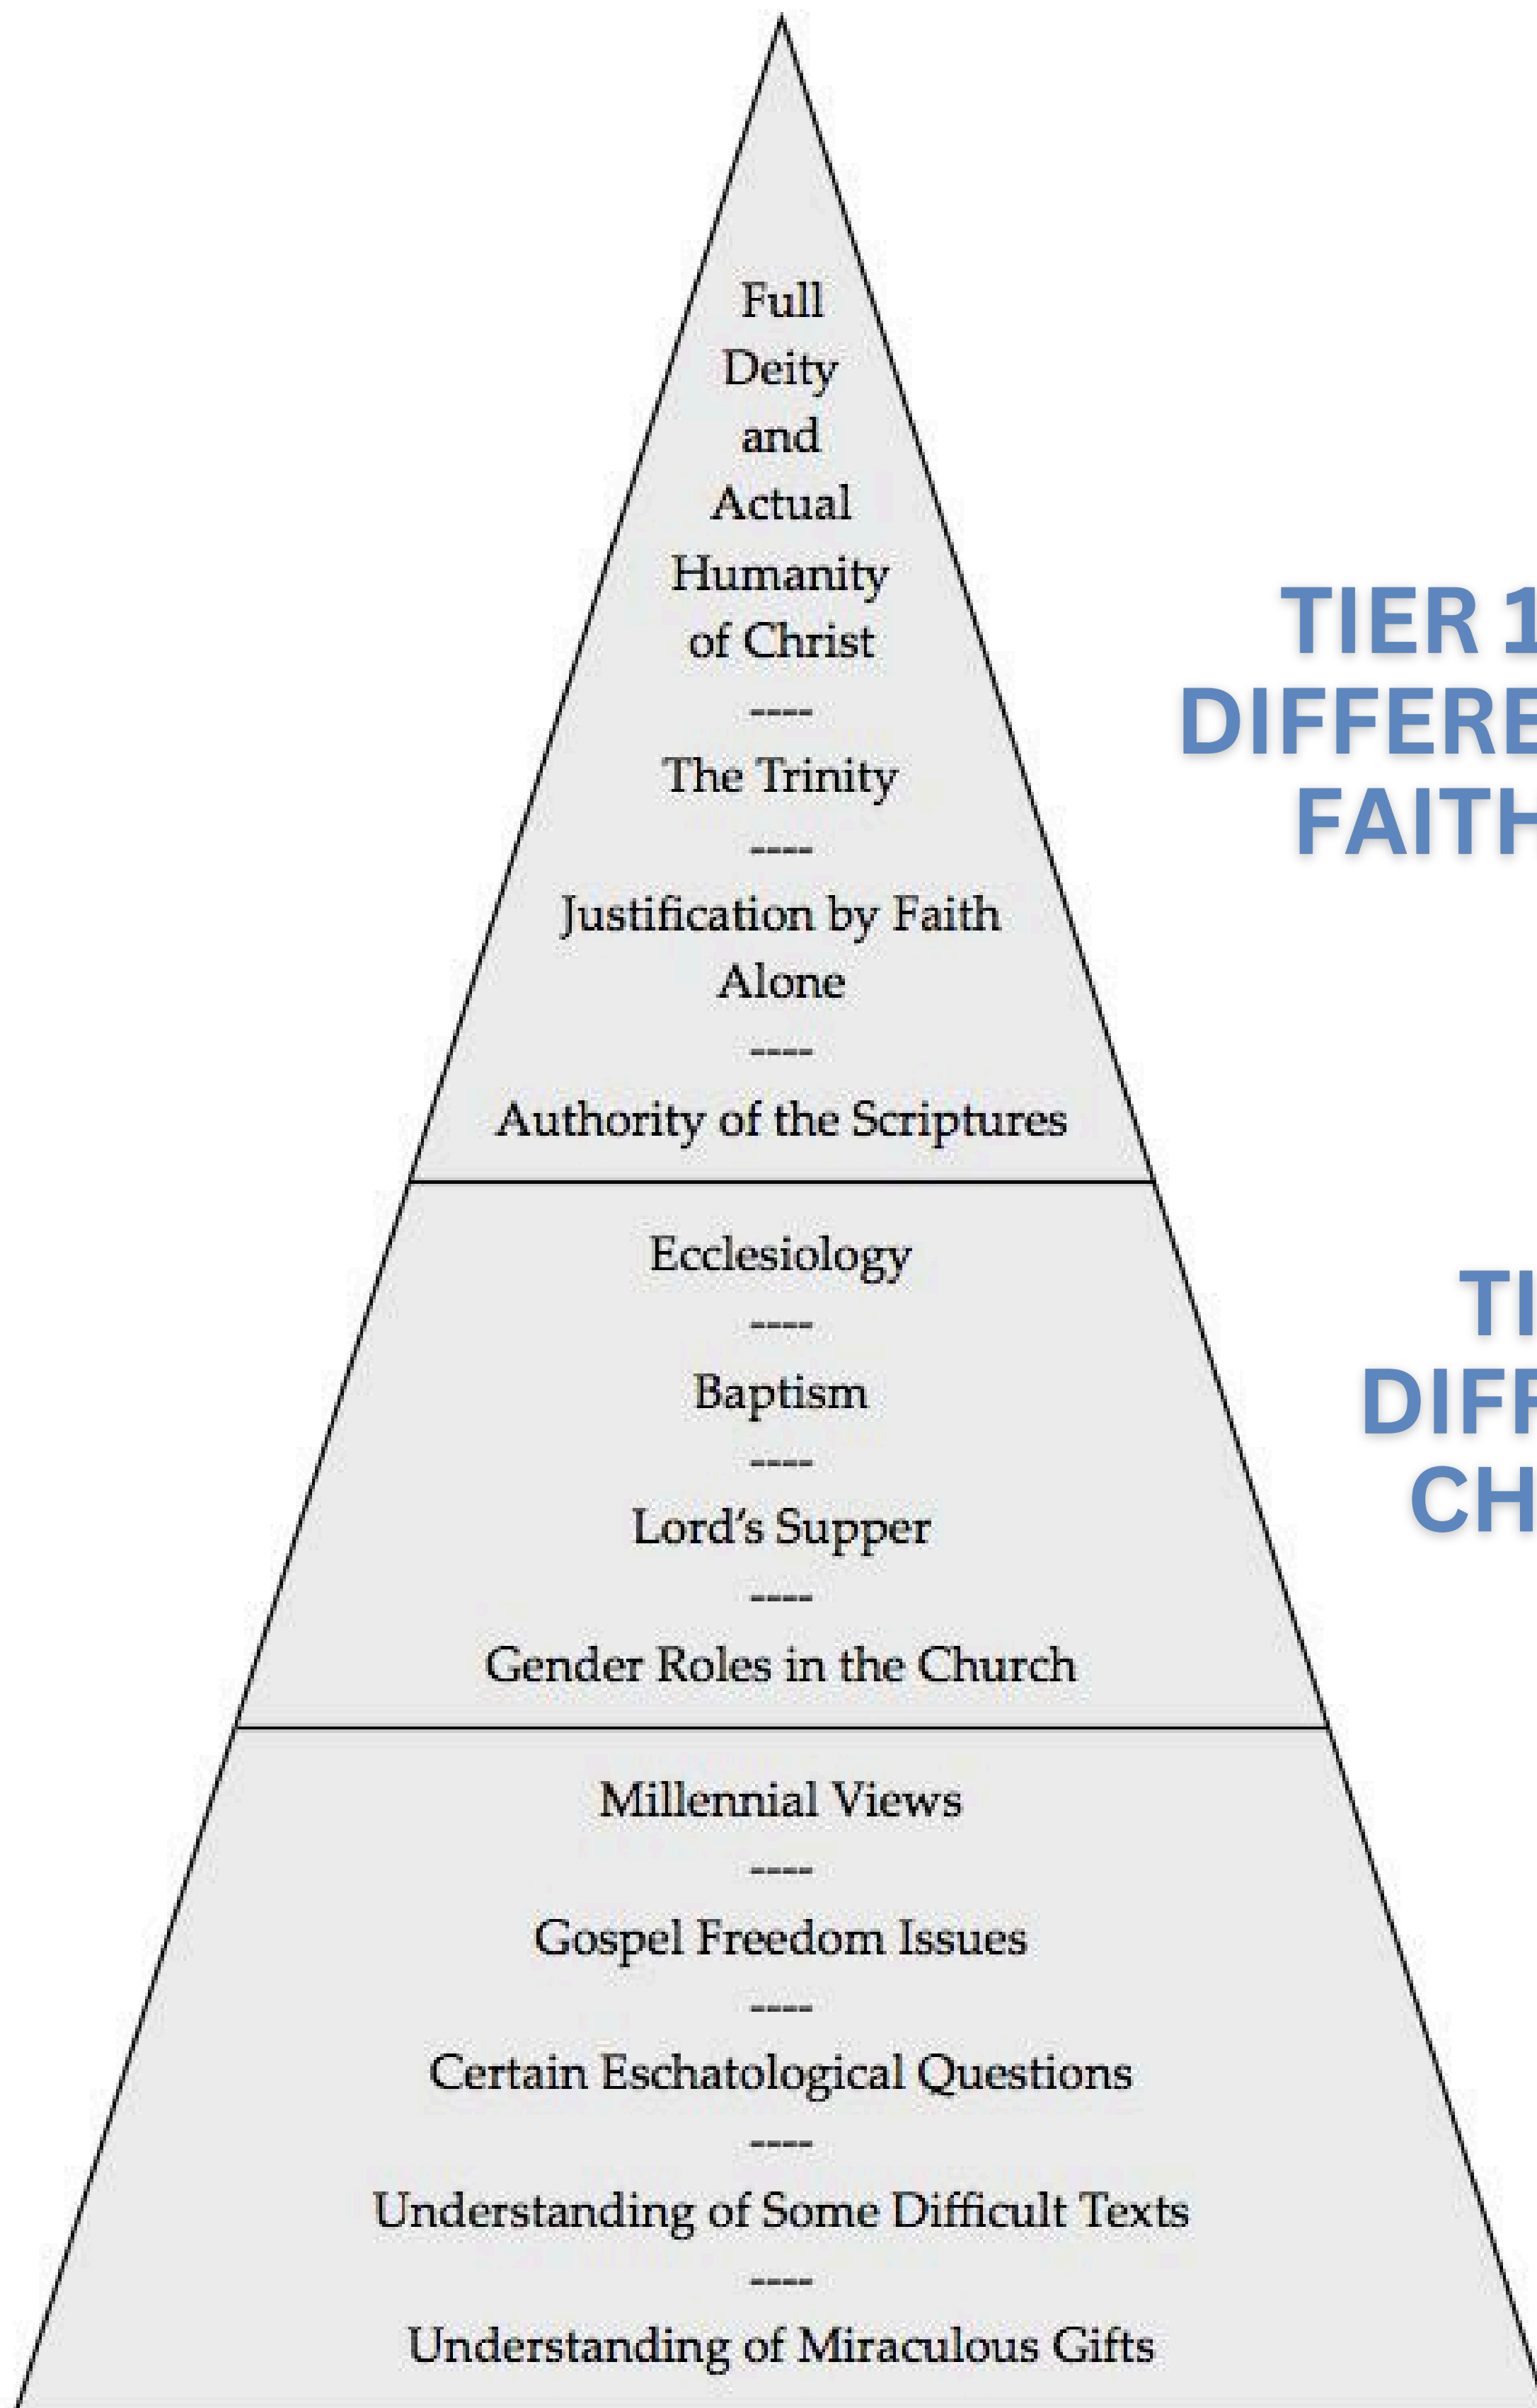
Full Deity and Actual Humanity of Christ

----

The Trinity

----

Justification by Faith Alone

----

Authority of the Scriptures

TIER 1 DIFFERE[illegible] FAITH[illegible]

Ecclesiology

----

Baptism

----

Lord's Supper

----

Gender Roles in the Church

TI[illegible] DIFF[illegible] CH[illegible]

Millennial Views

----

Gospel Freedom Issues

----

Certain Eschatological Questions

----

Understanding of Some Difficult Texts

----

Understanding of Miraculous Gifts